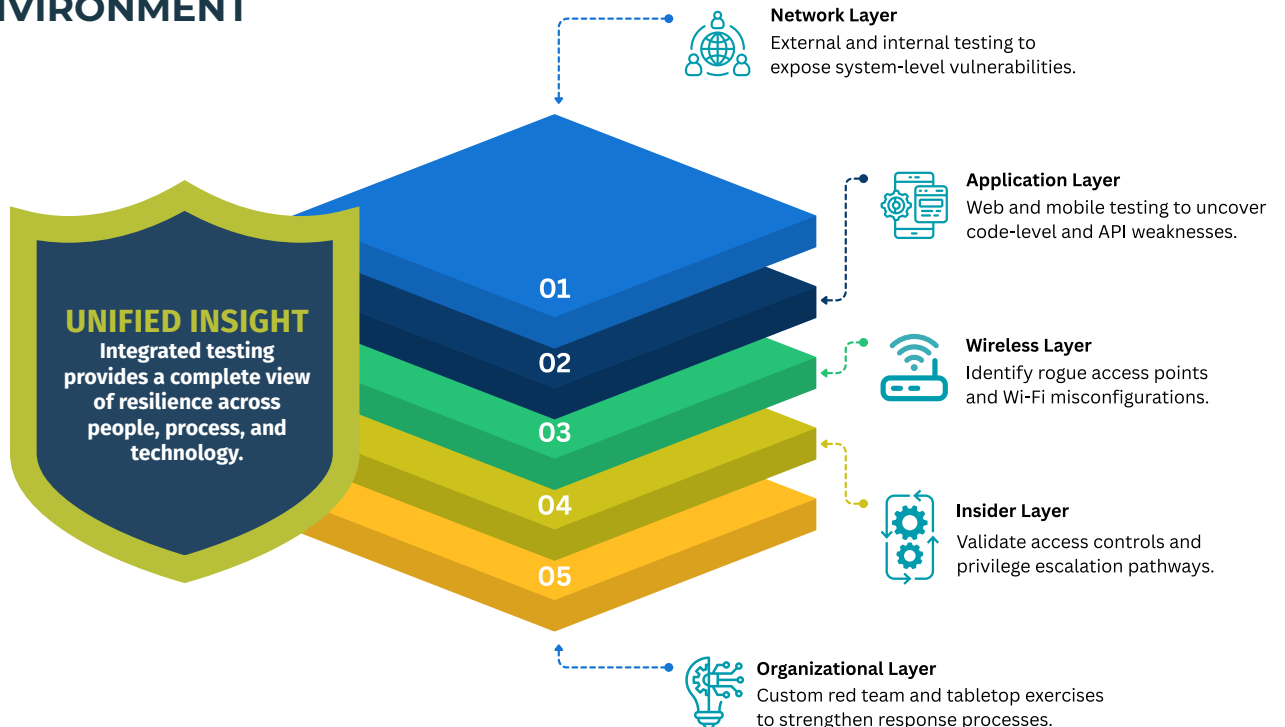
IVIRONMENT

Network Layer
External and internal testing to expose system-level vulnerabilities.

Application Layer
Web and mobile testing to uncover code-level and API weaknesses.

UNIFIED INSIGHT
Integrated testing provides a complete view of resilience across people, process, and technology.

01
02
03
04
05

Wireless Layer
Identify rogue access points and Wi-Fi misconfigurations.

Insider Layer
Validate access controls and privilege escalation pathways.

Organizational Layer
Custom red team and tabletop exercises to strengthen response processes.